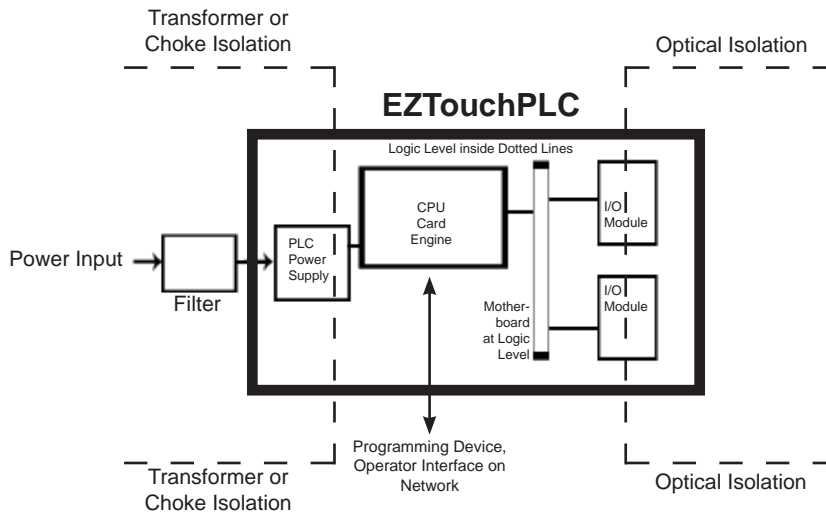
Transformer or Choke Isolation

Optical Isolation

EZTouchPLC

Logic Level inside Dotted Lines

CPU Card Engine

I/O Module

Power Input

Filter

PLC Power Supply

Motherboard at Logic Level

I/O Module

Programming Device, Operator Interface on Network

Transformer or Choke Isolation

Optical Isolation